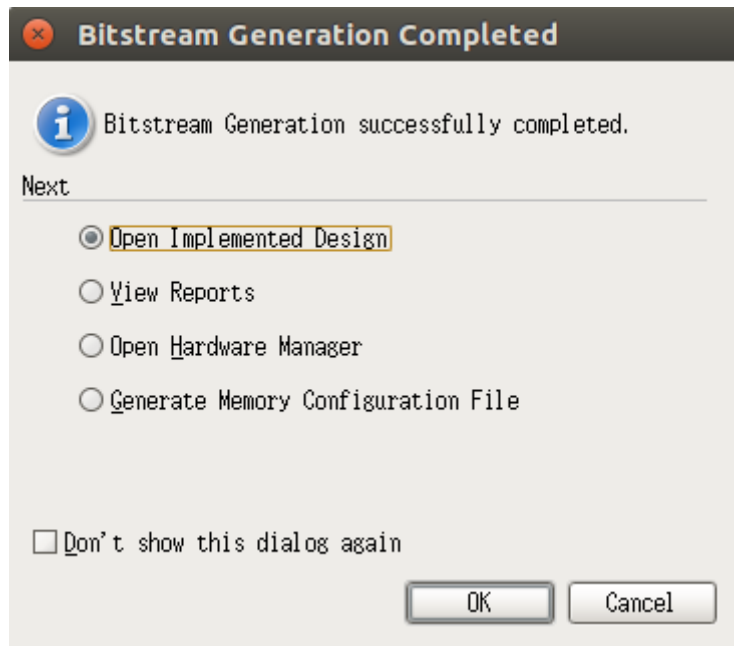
Bitstream Generation Completed

Bitstream Generation successfully completed.

Next

Open Implemented Design

View Reports

Open Hardware Manager

Generate Memory Configuration File

Don't show this dialog again

OK

Cancel